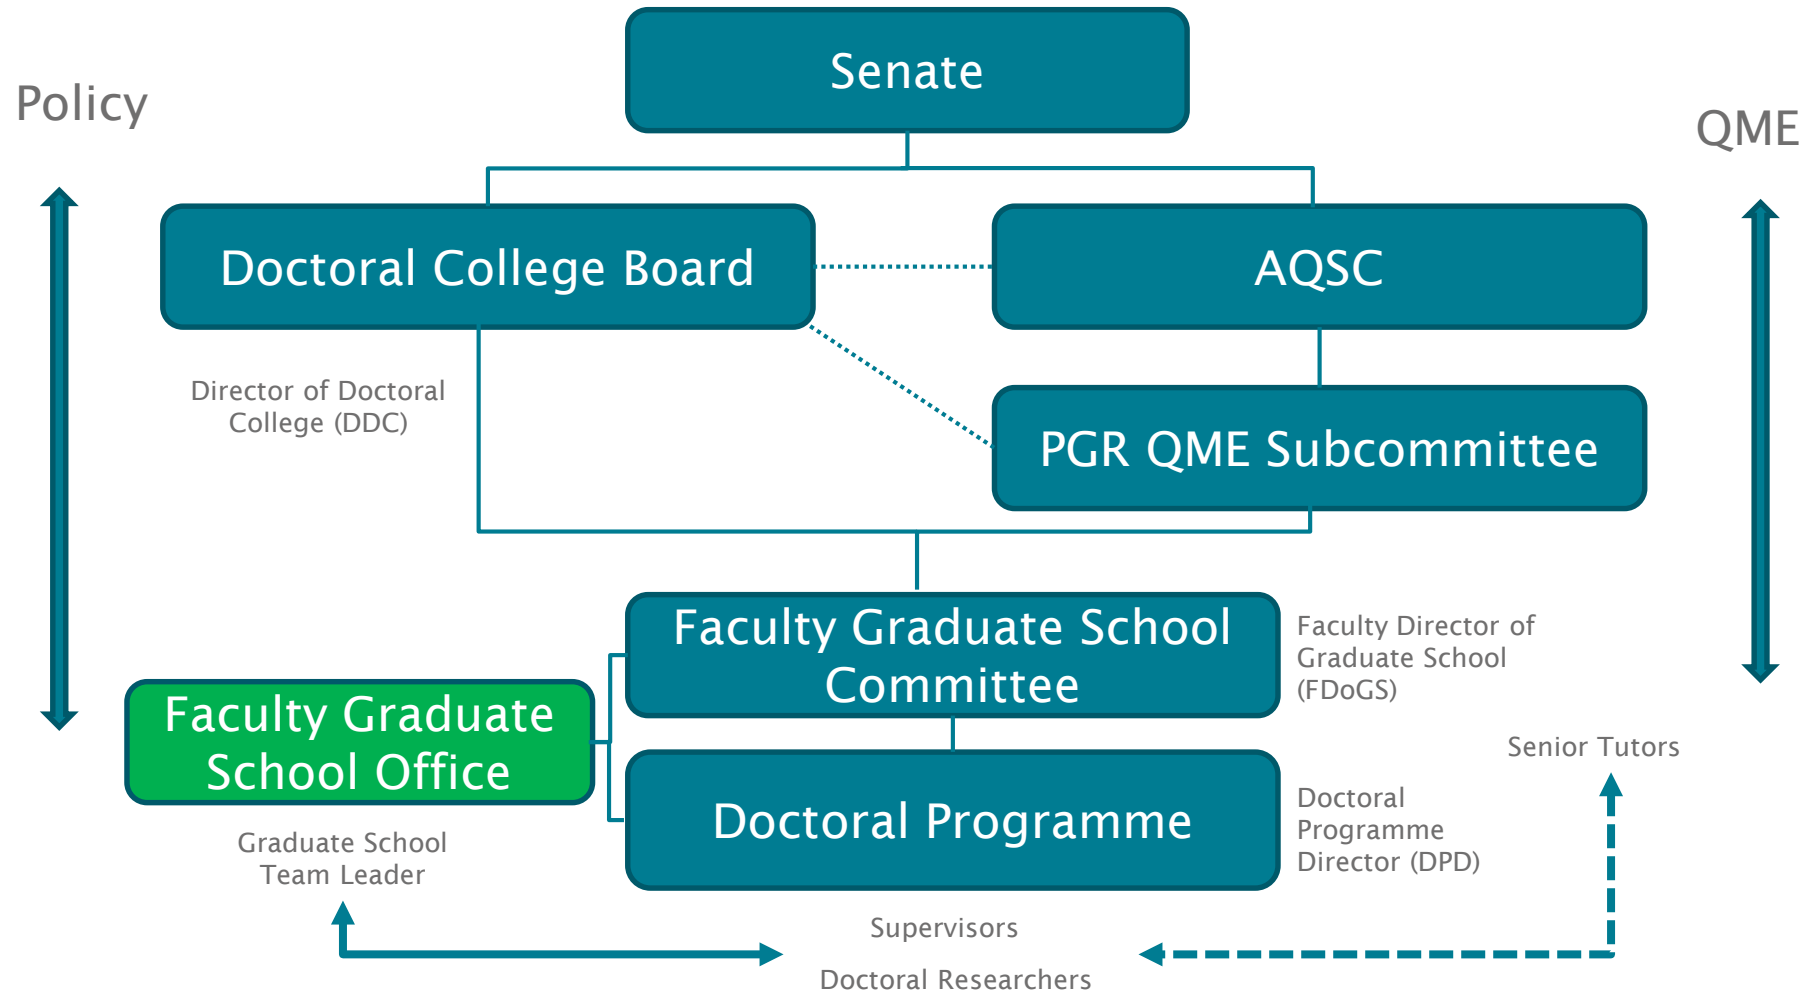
Policy

Senate

QME

Doctoral College Board

AQSC

Director of Doctoral College (DDC)

PGR QME Subcommittee

Faculty Graduate School Committee

Faculty Director of Graduate School (FDoGS)

Faculty Graduate School Office

Senior Tutors

Doctoral Programme

Doctoral Programme Director (DPD)

Graduate School Team Leader

Supervisors

Doctoral Researchers